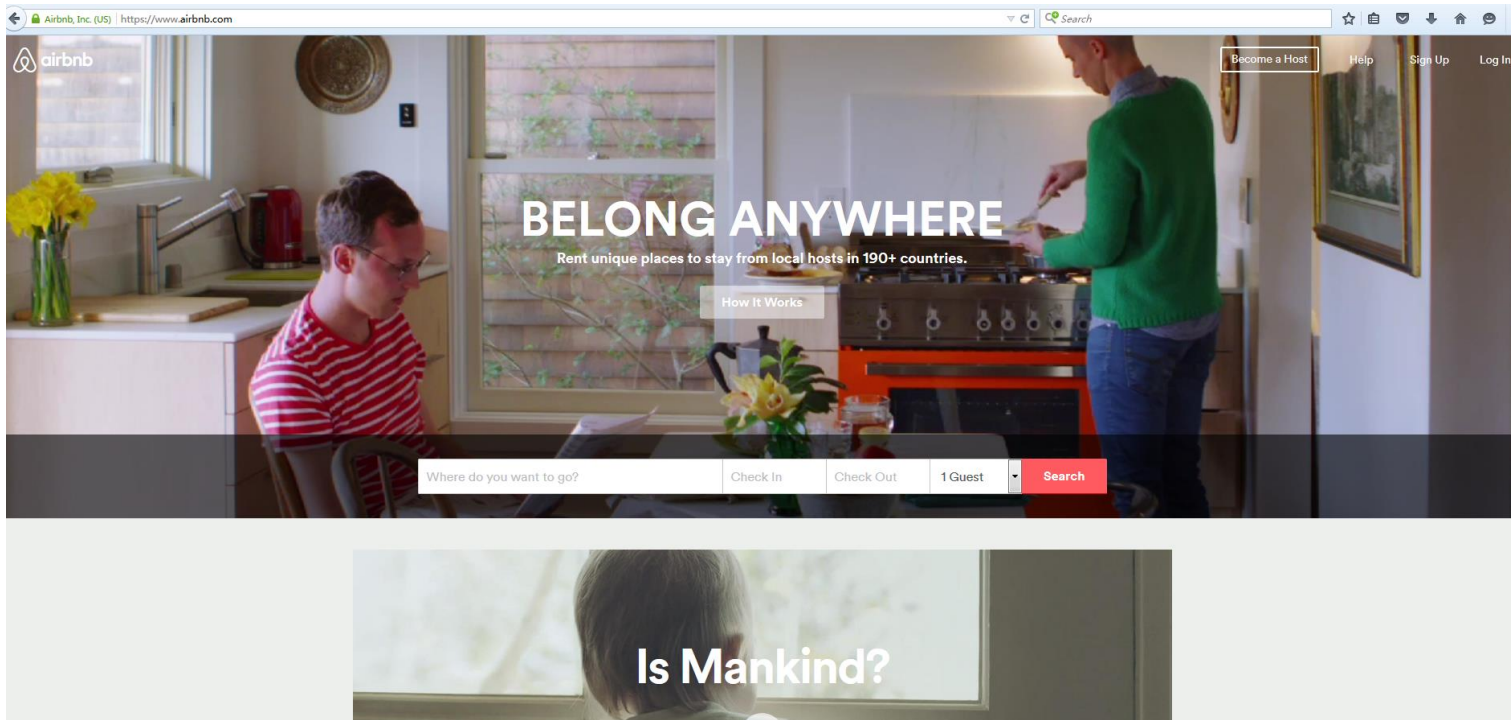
Airbnb, Inc. (US) | https://www.airbnb.com

Search

airbnb

Become a Host
Help
Sign Up
Log In

BELONG ANYWHERE

Rent unique places to stay from local hosts in 190+ countries.

How It Works

Where do you want to go?
Check In
Check Out
1 Guest
Search

Is Mankind?